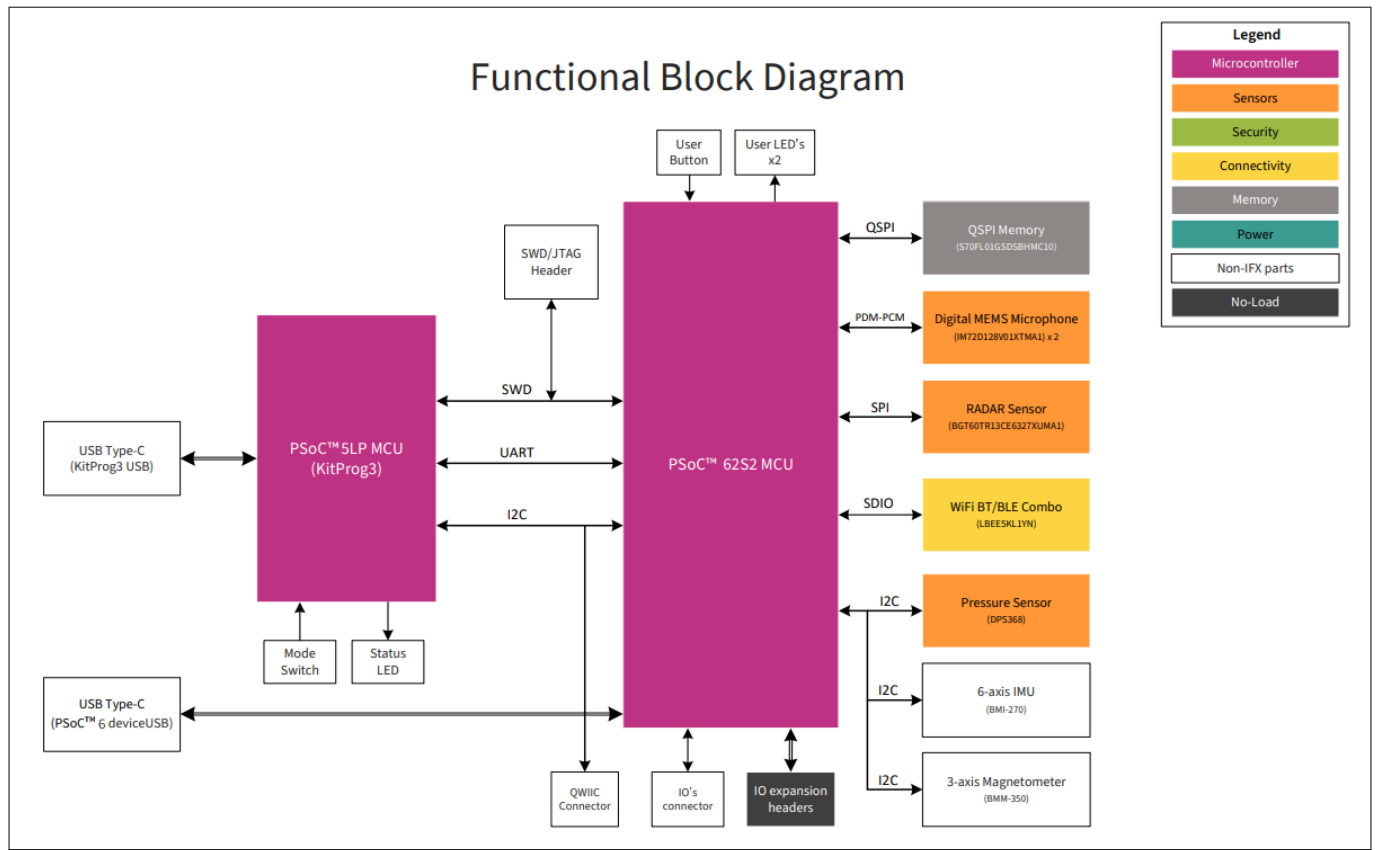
Functional Block Diagram

Legend
Microcontroller
Sensors
Security
Connectivity
Memory
Power
Non-IFX parts
No-Load

User Button
User LED's x2

SWD/JTAG Header

USB Type-C (KitProg3 USB)

PSoC™ 5LP MCU (KitProg3)

SWD
UART
I2C

PSoC™ 62S2 MCU

Mode Switch
Status LED

USB Type-C (PSoC™ 6 deviceUSB)

QWIIC Connector
IO's connector
IO expansion headers

QSPI
QSPI Memory (S70FL01GSDSBHMC10)

PDM-PCM
Digital MEMS Microphone (IM72D128V01XTMA1) x 2

SPI
RADAR Sensor (BGT60TR13CE6327XUMA1)

SDIO
WiFi BT/BLE Combo (LBEE5KL1YN)

I2C
Pressure Sensor (DPS368)

I2C
6-axis IMU (BMI-270)

I2C
3-axis Magnetometer (BMM-350)